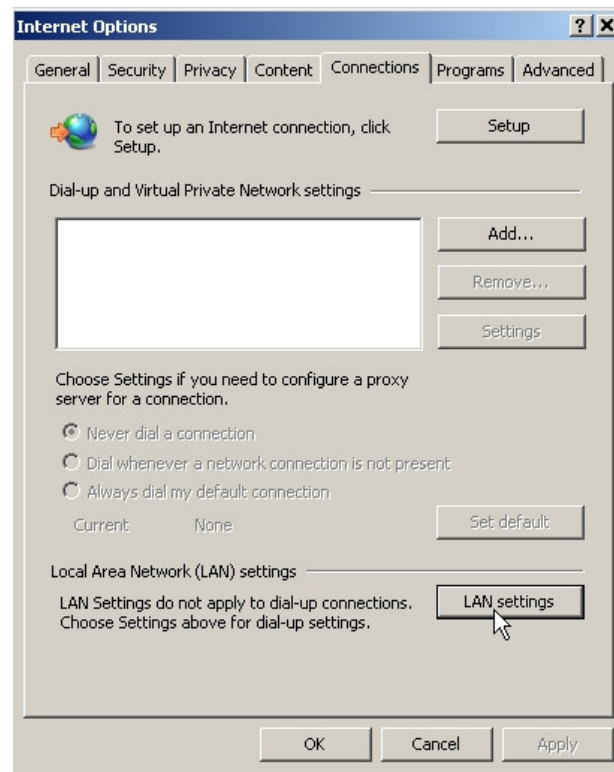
Internet Options

? X

General | Security | Privacy | Content | Connections | Programs | Advanced

To set up an Internet connection, click Setup.

Setup

Dial-up and Virtual Private Network settings

Add...

Remove...

Settings

Choose Settings if you need to configure a proxy server for a connection.

Never dial a connection

Dial whenever a network connection is not present

Always dial my default connection

Current None

Set default

Local Area Network (LAN) settings

LAN Settings do not apply to dial-up connections. Choose Settings above for dial-up settings.

LAN settings

OK

Cancel

Apply